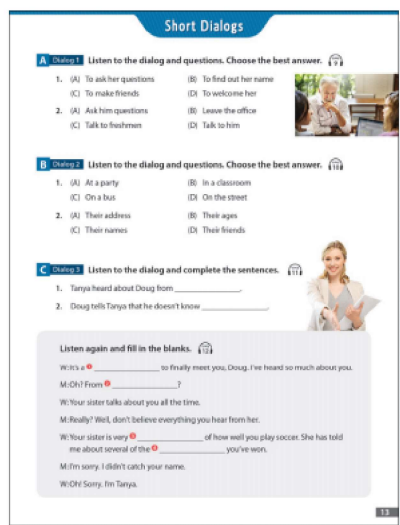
Short Dialogs

A Dialog 1 Listen to the dialog and questions. Choose the best answer.

1. (A) To ask her questions (B) To find out her name
(C) To make friends (D) To welcome her

2. (A) Ask him questions (B) Leave the office
(C) Talk to freshmen (D) Talk to him

B Dialog 2 Listen to the dialog and questions. Choose the best answer.

1. (A) At a party (B) In a classroom
(C) On a bus (D) On the street

2. (A) Their address (B) Their ages
(C) Their names (D) Their friends

C Dialog 3 Listen to the dialog and complete the sentences.

1. Tanya heard about Doug from ________________.

2. Doug tells Tanya that he doesn't know ________________.

Listen again and fill in the blanks.

W: It's a ❶ ________________ to finally meet you, Doug. I've heard so much about you.

M: Oh? From ❷ ________________?

W: Your sister talks about you all the time.

M: Really? Well, don't believe everything you hear from her.

W: Your sister is very ❸ ________________ of how well you play soccer. She has told me about several of the ❹ ________________ you've won.

M: I'm sorry. I didn't catch your name.

W: Oh! Sorry. I'm Tanya.

13